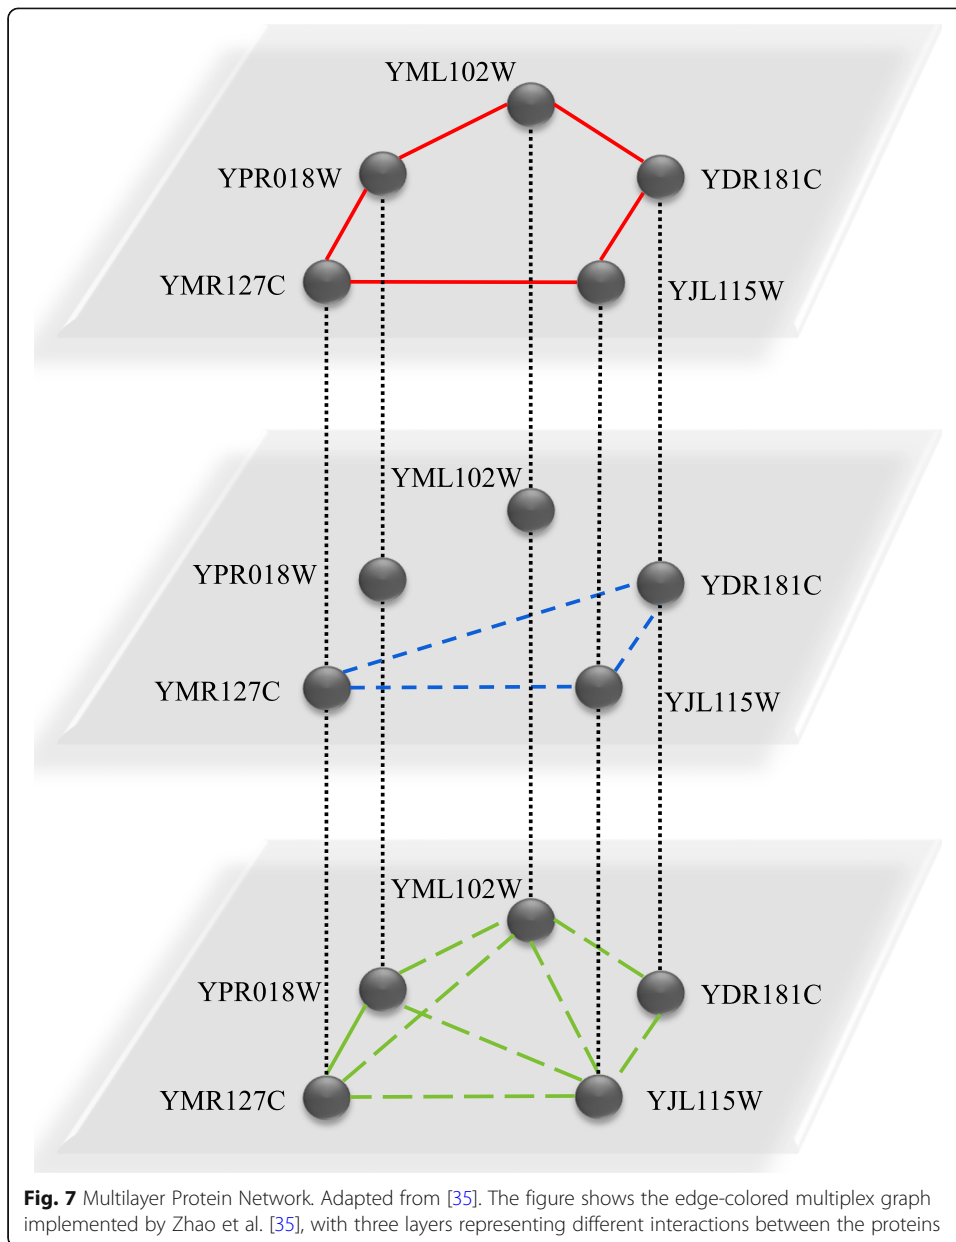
YML102W
YPR018W
YDR181C
YMR127C
YJL115W

YML102W
YPR018W
YDR181C
YMR127C
YJL115W

YML102W
YPR018W
YDR181C
YMR127C
YJL115W

Fig. 7 Multilayer Protein Network. Adapted from [35]. The figure shows the edge-colored multiplex graph implemented by Zhao et al. [35], with three layers representing different interactions between the proteins